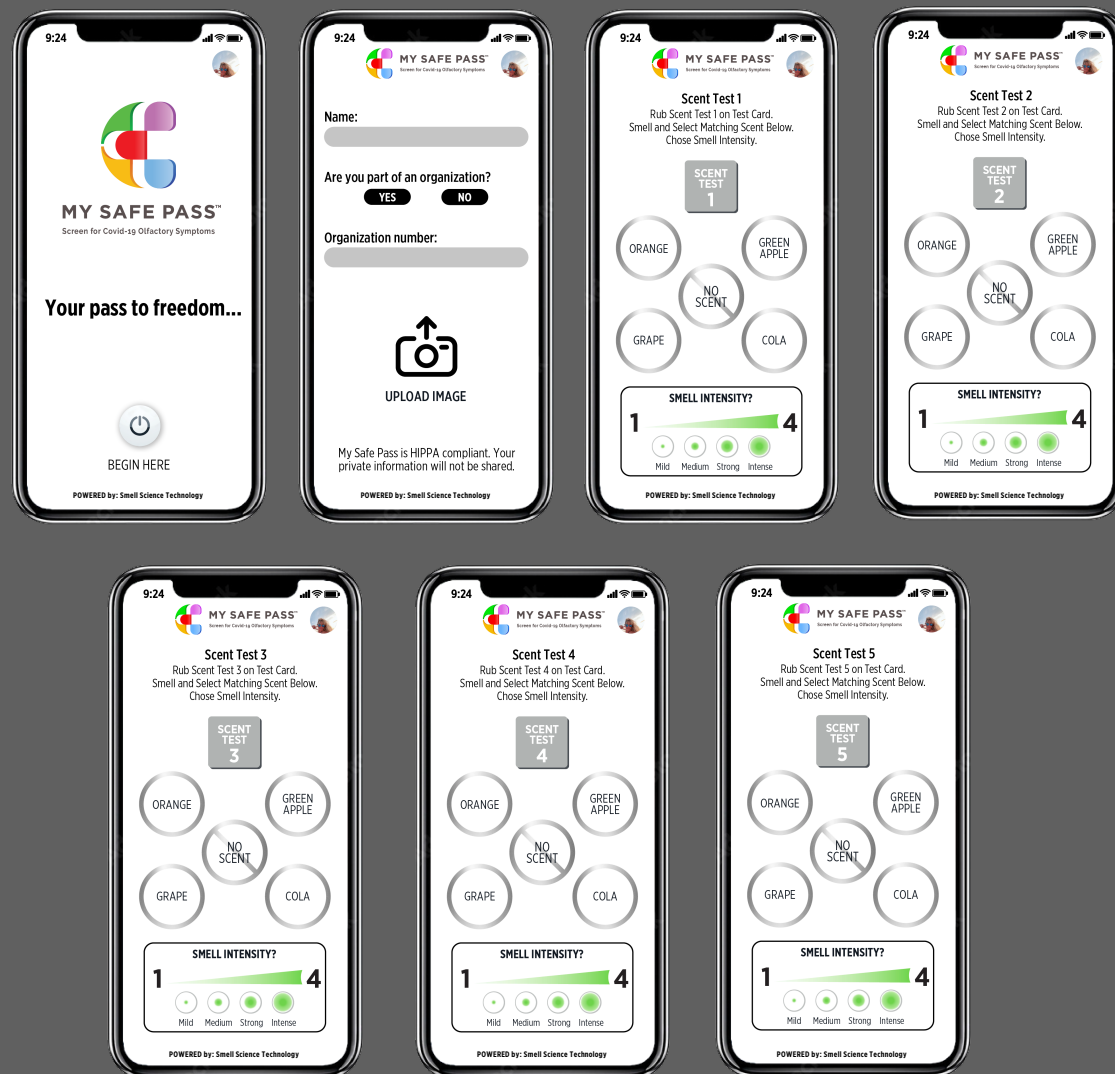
9:24

MY SAFE PASS™
Screen for Covid-19 Olfactory Symptoms

Your pass to freedom...

BEGIN HERE

POWERED by: Smell Science Technology

9:24

MY SAFE PASS™
Screen for Covid-19 Olfactory Symptoms

Name:

Are you part of an organization?

YES NO

Organization number:

UPLOAD IMAGE

My Safe Pass is HIPPA compliant. Your private information will not be shared.

POWERED by: Smell Science Technology

9:24

MY SAFE PASS™
Screen for Covid-19 Olfactory Symptoms

Scent Test 1
Rub Scent Test 1 on Test Card.
Smell and Select Matching Scent Below.
Chose Smell Intensity.

SCENT TEST 1

ORANGE
GREEN APPLE
NO SCENT
GRAPE
COLA

SMELL INTENSITY?
1 4
Mild Medium Strong Intense

POWERED by: Smell Science Technology

9:24

MY SAFE PASS™
Screen for Covid-19 Olfactory Symptoms

Scent Test 2
Rub Scent Test 2 on Test Card.
Smell and Select Matching Scent Below.
Chose Smell Intensity.

SCENT TEST 2

ORANGE
GREEN APPLE
NO SCENT
GRAPE
COLA

SMELL INTENSITY?
1 4
Mild Medium Strong Intense

POWERED by: Smell Science Technology

9:24

MY SAFE PASS™
Screen for Covid-19 Olfactory Symptoms

Scent Test 3
Rub Scent Test 3 on Test Card.
Smell and Select Matching Scent Below.
Chose Smell Intensity.

SCENT TEST 3

ORANGE
GREEN APPLE
NO SCENT
GRAPE
COLA

SMELL INTENSITY?
1 4
Mild Medium Strong Intense

POWERED by: Smell Science Technology

9:24

MY SAFE PASS™
Screen for Covid-19 Olfactory Symptoms

Scent Test 4
Rub Scent Test 4 on Test Card.
Smell and Select Matching Scent Below.
Chose Smell Intensity.

SCENT TEST 4

ORANGE
GREEN APPLE
NO SCENT
GRAPE
COLA

SMELL INTENSITY?
1 4
Mild Medium Strong Intense

POWERED by: Smell Science Technology

9:24

MY SAFE PASS™
Screen for Covid-19 Olfactory Symptoms

Scent Test 5
Rub Scent Test 5 on Test Card.
Smell and Select Matching Scent Below.
Chose Smell Intensity.

SCENT TEST 5

ORANGE
GREEN APPLE
NO SCENT
GRAPE
COLA

SMELL INTENSITY?
1 4
Mild Medium Strong Intense

POWERED by: Smell Science Technology